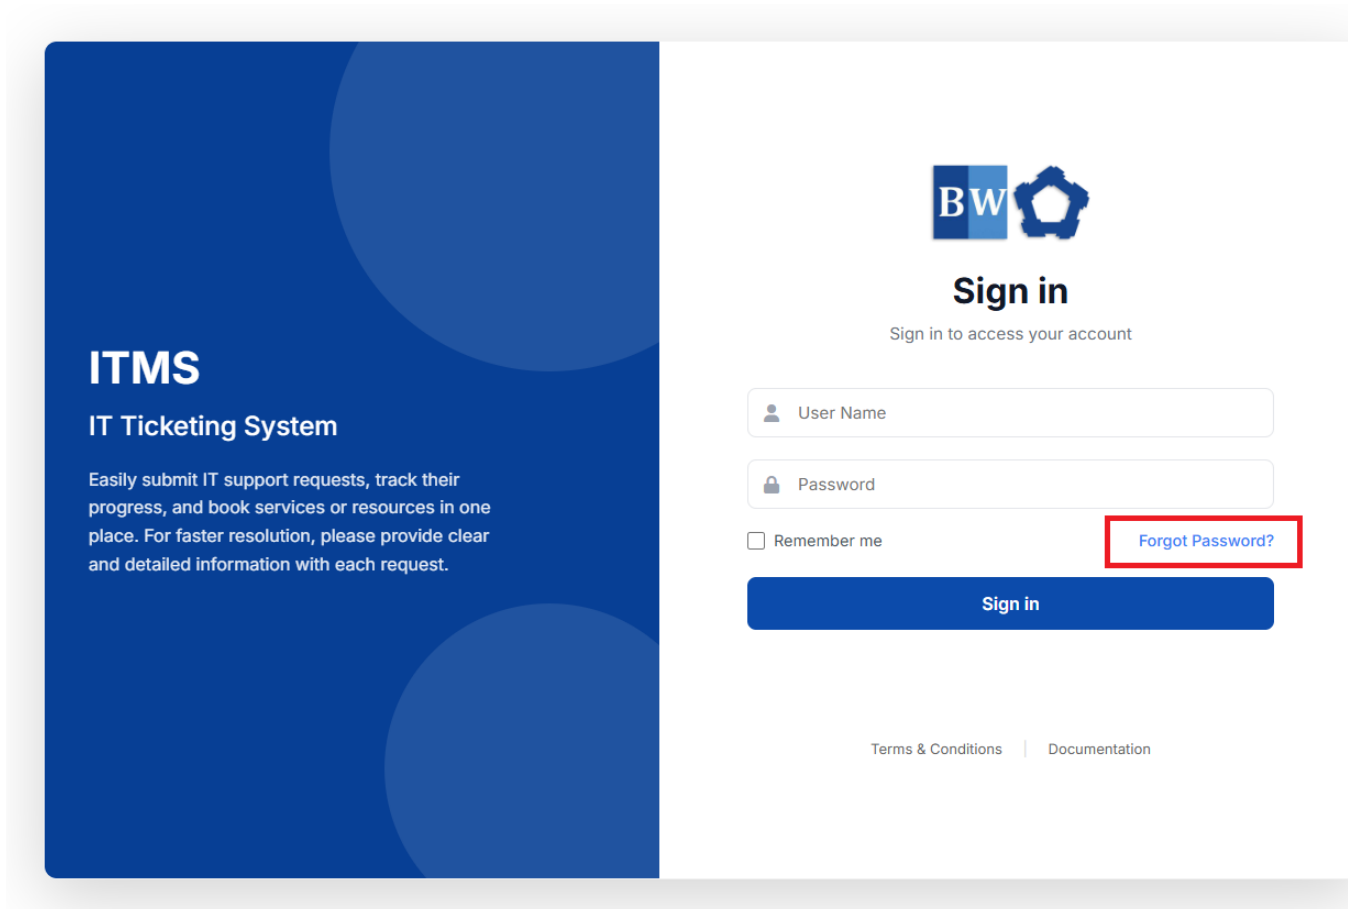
ITMS

IT Ticketing System

Easily submit IT support requests, track their progress, and book services or resources in one place. For faster resolution, please provide clear and detailed information with each request.

BW

Sign in

Sign in to access your account

User Name

Password

Remember me

Forgot Password?

Sign in

Terms & Conditions | Documentation